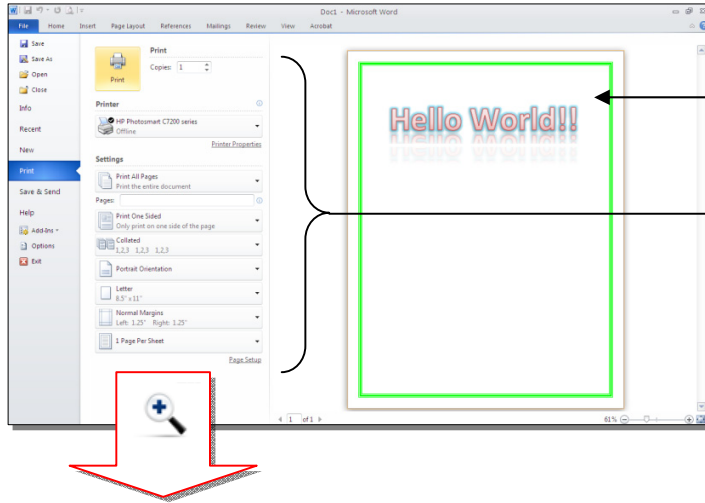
Doc1 - Microsoft Word

File
Home
Insert
Page Layout
References
Mailings
Review
View
Acrobat

Save
Save As
Open
Close
Info
Recent
New
Print
Save & Send
Help
Add-Ins
Options
Exit

Print
Copies: 1
Print

Printer
HP Photosmart C7200 series
Offline
Printer Properties

Settings
Print All Pages
Print the entire document
Pages:
Print One Sided
Only print on one side of the page
Collated
1,2,3 1,2,3 1,2,3
Portrait Orientation
Letter
8.5" x 11"
Normal Margins
Left: 1.25" Right: 1.25"
1 Page Per Sheet
Page Setup

Hello World!!

1 of 1
61%